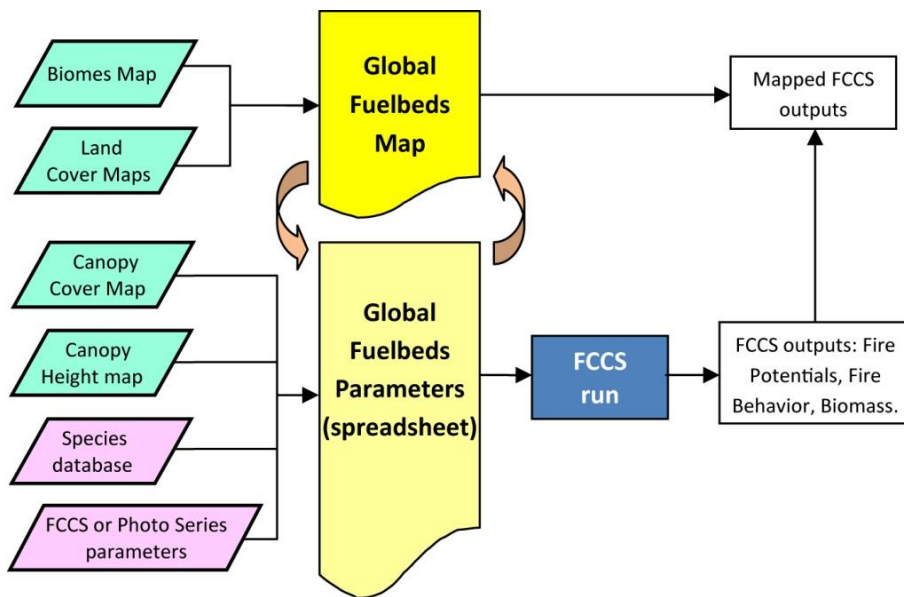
Biomes Map

Land Cover Maps

Global Fuelbeds Map

Mapped FCCS outputs

Canopy Cover Map

Canopy Height map

Species database

FCCS or Photo Series parameters

Global Fuelbeds Parameters (spreadsheet)

FCCS run

FCCS outputs: Fire Potentials, Fire Behavior, Biomass.